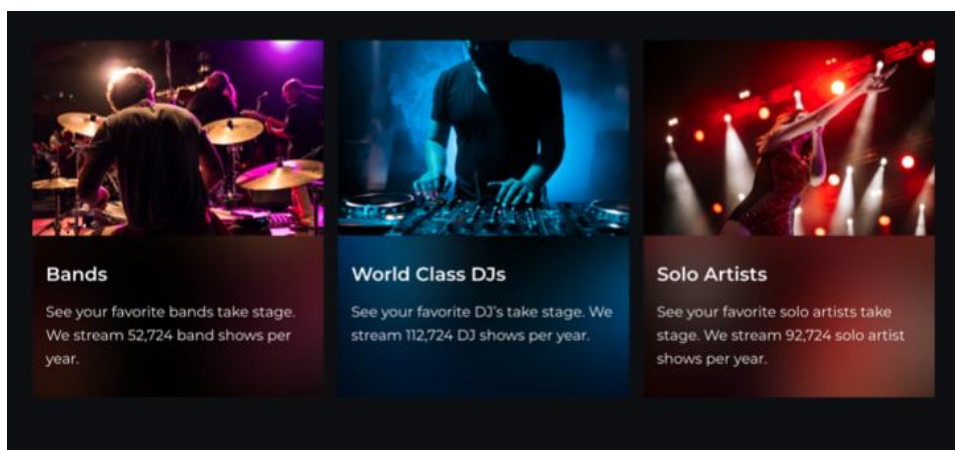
Bands

See your favorite bands take stage. We stream 52,724 band shows per year.

World Class DJs

See your favorite DJ's take stage. We stream 112,724 DJ shows per year.

Solo Artists

See your favorite solo artists take stage. We stream 92,724 solo artist shows per year.